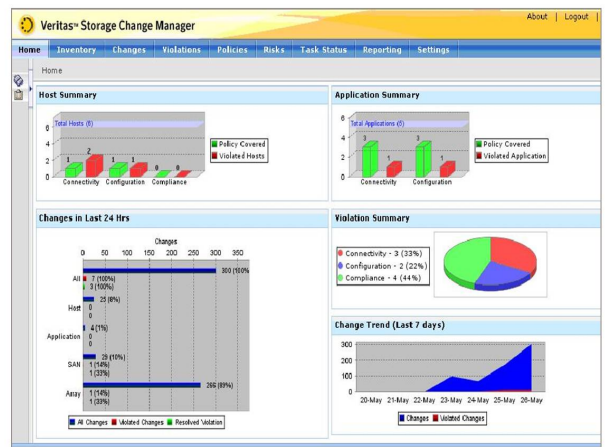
Veritas™ Storage Change Manager

About | Logout |

Home | Inventory | Changes | Violations | Policies | Risks | Task Status | Reporting | Settings

Home

Host Summary

Total Hosts (6)

6
4
2
0

1 2 1 1 0 0

Connectivity Configuration Compliance

Policy Covered
Violated Hosts

Application Summary

Total Applications (6)

6
4
2
0

3 1 3 1

Connectivity Configuration

Policy Covered
Violated Application

Changes in Last 24 Hrs

Changes

0 50 100 150 200 250 300 350

All 300 (100%
7 (100%)
3 (100%)

Host 25 (8%)
0
0

Application 4 (1%)
0
0

SAN 29 (10%)
1 (14%)
1 (33%)

Array 266 (89%)
1 (14%)
1 (33%)

All Changes | Violated Changes | Resolved Violation

Violation Summary

Connectivity - 3 (33%)
Configuration - 2 (22%)
Compliance - 4 (44%)

Change Trend (Last 7 days)

300
200
100
0

20-May 21-May 22-May 23-May 24-May 25-May 26-May

Changes | Violated Changes